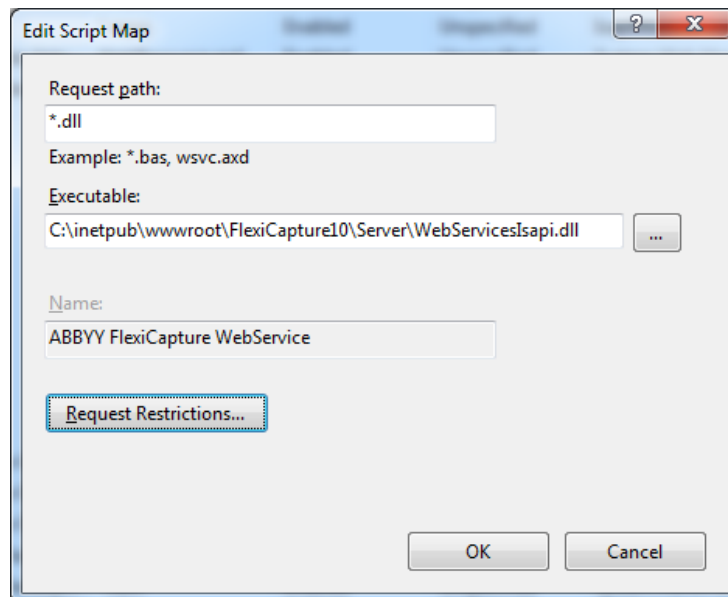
Edit Script Map

?

X

Request path:

*.dll

Example: *.bas, wsvc.axd

Executable:

C:\inetpub\wwwroot\FlexiCapture10\Server\WebServicesIsapi.dll

...

Name:

ABBYY FlexiCapture WebService

Request Restrictions...

OK

Cancel